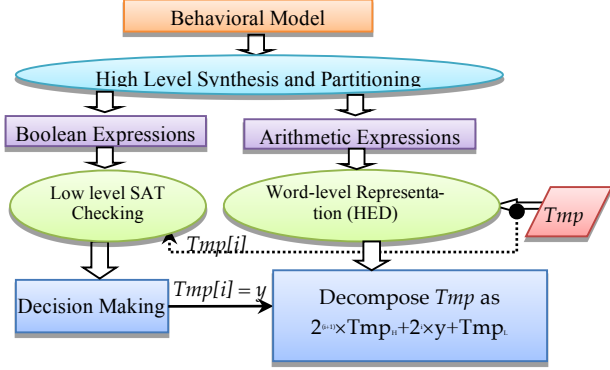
Behavioral Model

High Level Synthesis and Partitioning

Boolean Expressions

Arithmetic Expressions

Low level SAT Checking

Word-level Representation (HED)

*Tmp*

*Tmp[i]*

Decision Making

*Tmp[i] = y*

Decompose *Tmp* as

$2^{(i+1)}\times Tmp_H+2\times y+Tmp_L$